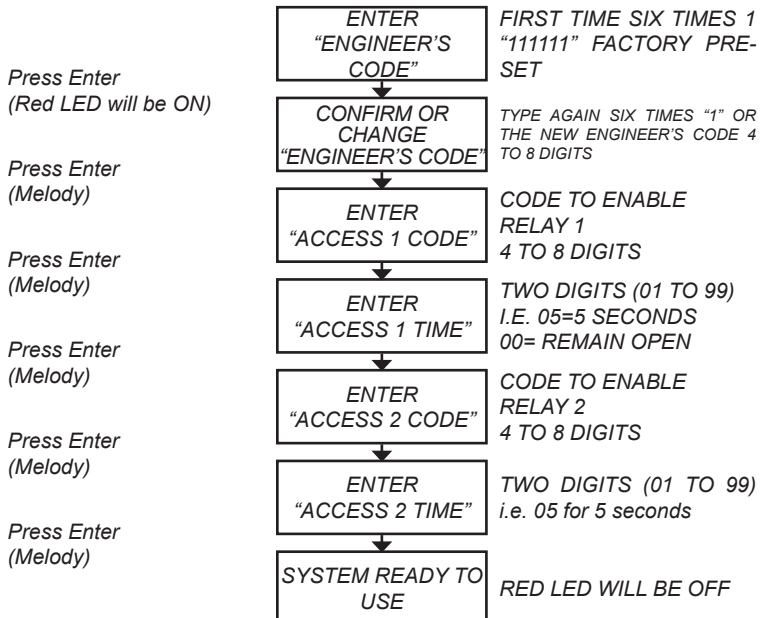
ENTER "ENGINEER'S CODE"

FIRST TIME SIX TIMES 1 "111111" FACTORY PRESET

Press Enter (Red LED will be ON)

CONFIRM OR CHANGE "ENGINEER'S CODE"

TYPE AGAIN SIX TIMES "1" OR THE NEW ENGINEER'S CODE 4 TO 8 DIGITS

Press Enter (Melody)

ENTER "ACCESS 1 CODE"

CODE TO ENABLE RELAY 1 4 TO 8 DIGITS

Press Enter (Melody)

ENTER "ACCESS 1 TIME"

TWO DIGITS (01 TO 99) I.E. 05=5 SECONDS 00= REMAIN OPEN

Press Enter (Melody)

ENTER "ACCESS 2 CODE"

CODE TO ENABLE RELAY 2 4 TO 8 DIGITS

Press Enter (Melody)

ENTER "ACCESS 2 TIME"

TWO DIGITS (01 TO 99) i.e. 05 for 5 seconds

Press Enter (Melody)

SYSTEM READY TO USE

RED LED WILL BE OFF